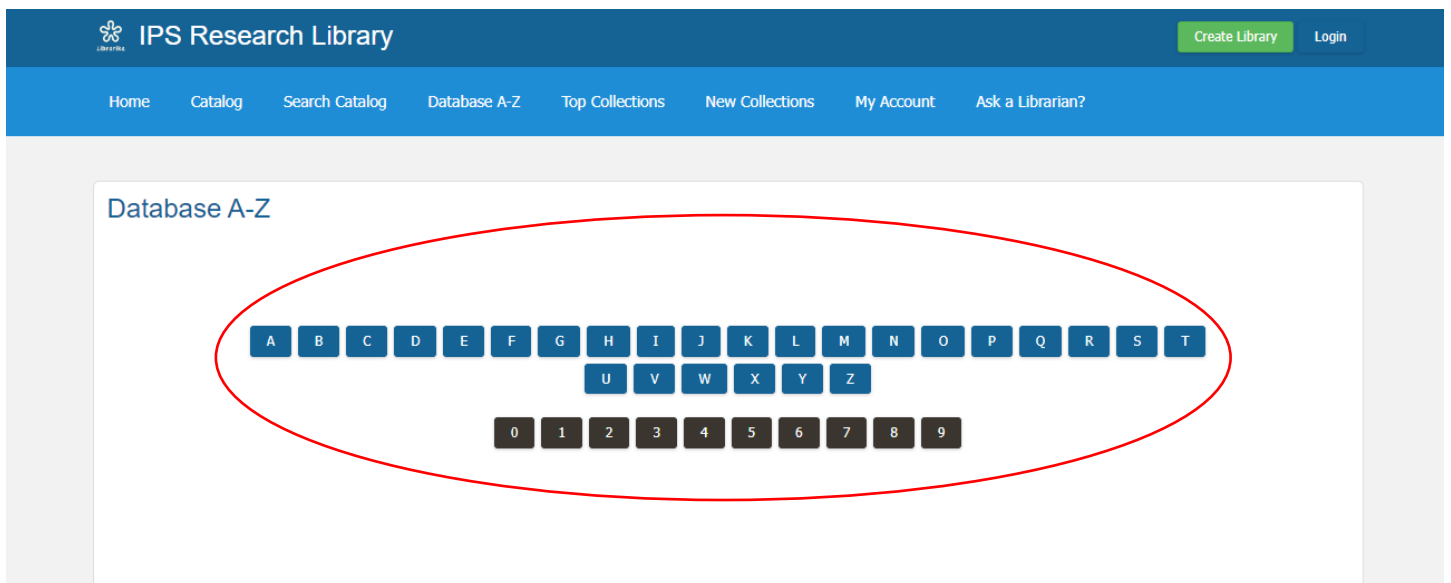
Librarika IPS Research Library

Create Library Login

Home Catalog Search Catalog Database A-Z Top Collections New Collections My Account Ask a Librarian?

Database A-Z

A B C D E F G H I J K L M N O P Q R S T U V W X Y Z

0 1 2 3 4 5 6 7 8 9